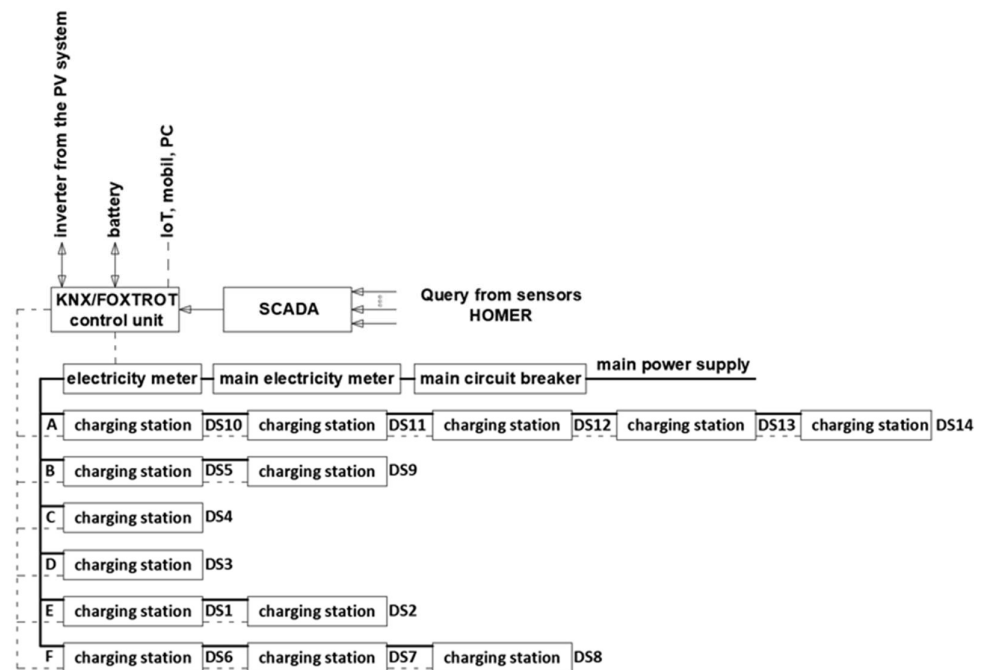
inverter from the PV system
battery
IoT, mobil, PC
KNX/FOXTROT control unit
SCADA
Query from sensors HOMER
electricity meter
main electricity meter
main circuit breaker
main power supply
A charging station DS10 charging station DS11 charging station DS12 charging station DS13 charging station DS14
B charging station DS5 charging station DS9
C charging station DS4
D charging station DS3
E charging station DS1 charging station DS2
F charging station DS6 charging station DS7 charging station DS8